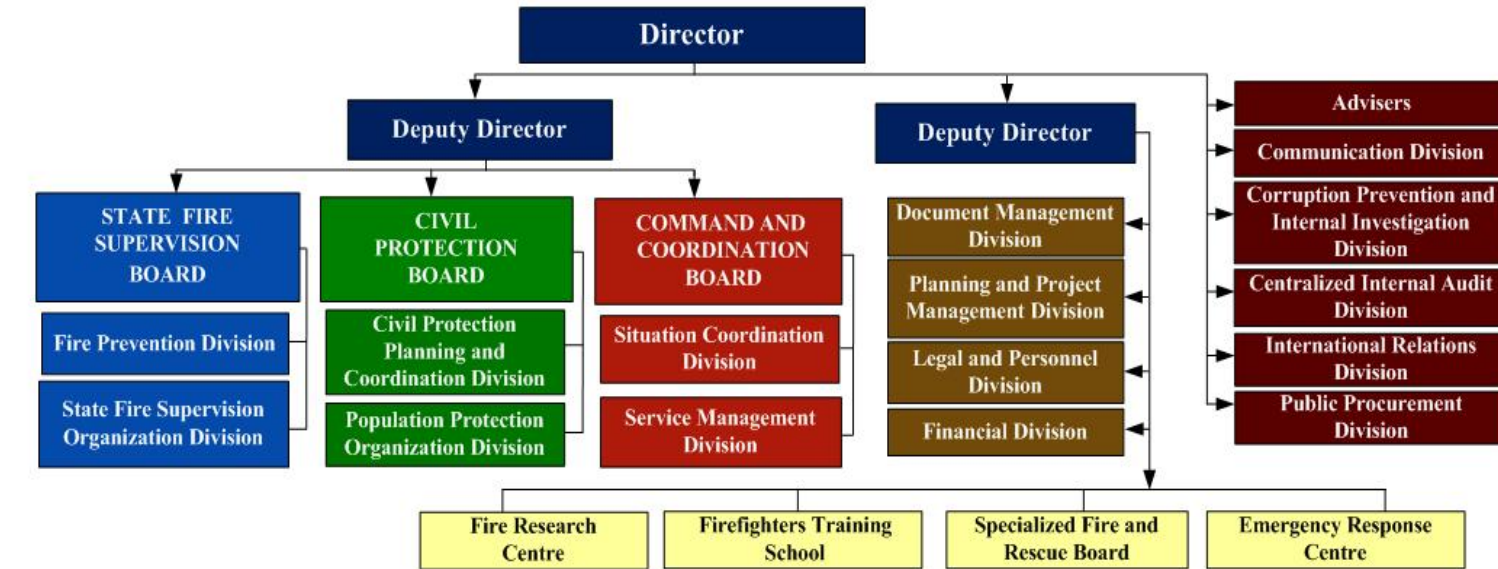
Director

Deputy Director

Deputy Director

Advisers

Communication Division

Corruption Prevention and Internal Investigation Division

Centralized Internal Audit Division

International Relations Division

Public Procurement Division

STATE FIRE SUPERVISION BOARD

Fire Prevention Division

State Fire Supervision Organization Division

CIVIL PROTECTION BOARD

Civil Protection Planning and Coordination Division

Population Protection Organization Division

COMMAND AND COORDINATION BOARD

Situation Coordination Division

Service Management Division

Document Management Division

Planning and Project Management Division

Legal and Personnel Division

Financial Division

Fire Research Centre

Firefighters Training School

Specialized Fire and Rescue Board

Emergency Response Centre